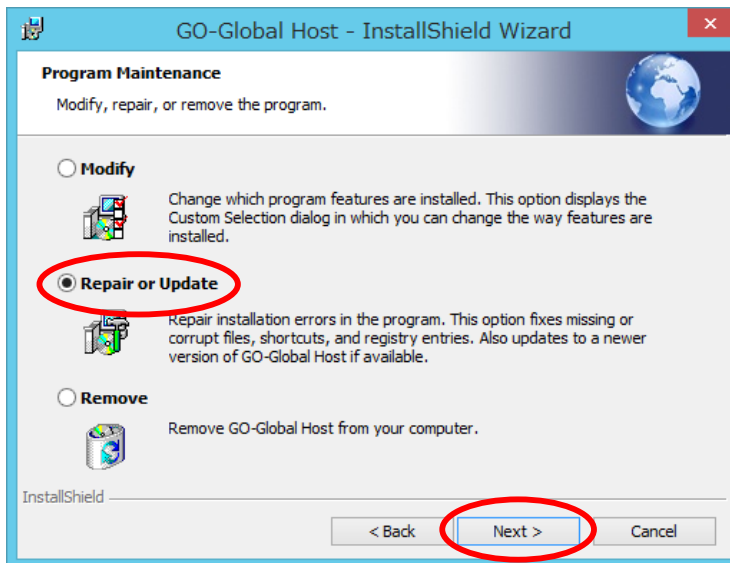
GO-Global Host - InstallShield Wizard

Program Maintenance

Modify, repair, or remove the program.

Modify

Change which program features are installed. This option displays the Custom Selection dialog in which you can change the way features are installed.

Repair or Update

Repair installation errors in the program. This option fixes missing or corrupt files, shortcuts, and registry entries. Also updates to a newer version of GO-Global Host if available.

Remove

Remove GO-Global Host from your computer.

InstallShield

< Back | Next > | Cancel